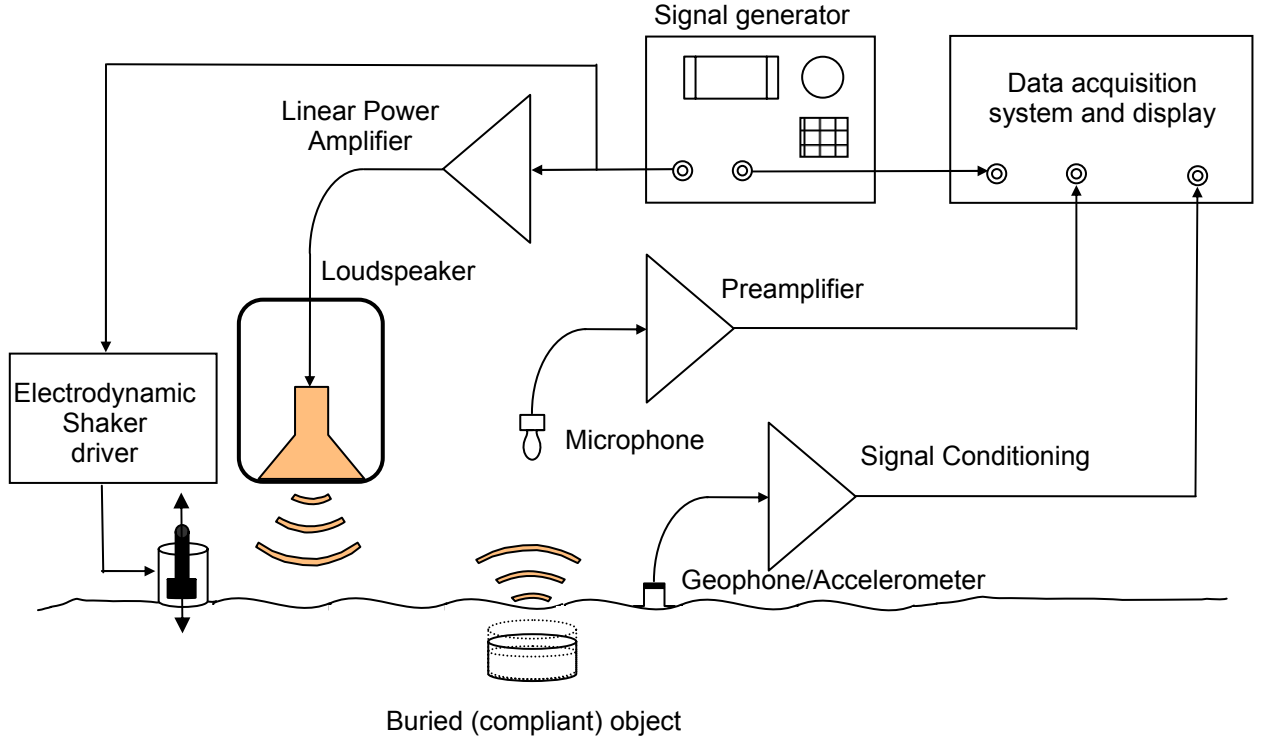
Signal generator

Data acquisition system and display

Linear Power Amplifier

Loudspeaker

Preamplifier

Electrodynamic Shaker driver

Microphone

Signal Conditioning

Geophone/Accelerometer

Buried (compliant) object